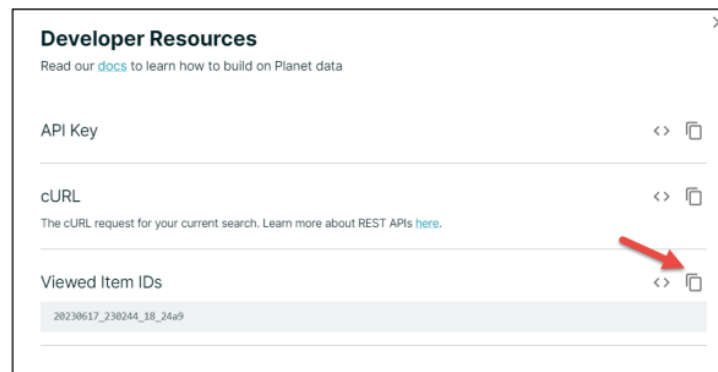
Developer Resources
Read our docs to learn how to build on Planet data

API Key

cURL
The cURL request for your current search. Learn more about REST APIs here.

Viewed Item IDs

20230617_230244_18_24a9